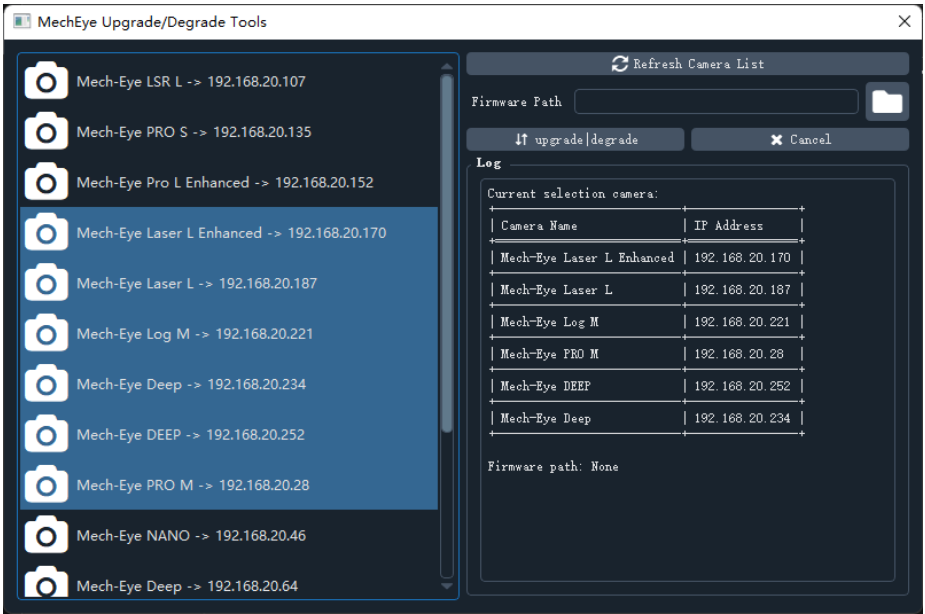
MechEye Upgrade/Degrade Tools

Mech-Eye LSR L -> 192.168.20.107

Mech-Eye PRO S -> 192.168.20.135

Mech-Eye Pro L Enhanced -> 192.168.20.152

Mech-Eye Laser L Enhanced -> 192.168.20.170

Mech-Eye Laser L -> 192.168.20.187

Mech-Eye Log M -> 192.168.20.221

Mech-Eye Deep -> 192.168.20.234

Mech-Eye DEEP -> 192.168.20.252

Mech-Eye PRO M -> 192.168.20.28

Mech-Eye NANO -> 192.168.20.46

Mech-Eye Deep -> 192.168.20.64

Refresh Camera List

Firmware Path

upgrade|degrade

Cancel

Log

Current selection camera:

| Camera Name | IP Address |
|---|---|
| Mech-Eye Laser L Enhanced | 192.168.20.170 |
| Mech-Eye Laser L | 192.168.20.187 |
| Mech-Eye Log M | 192.168.20.221 |
| Mech-Eye PRO M | 192.168.20.28 |
| Mech-Eye DEEP | 192.168.20.252 |
| Mech-Eye Deep | 192.168.20.234 |

Firmware path: None